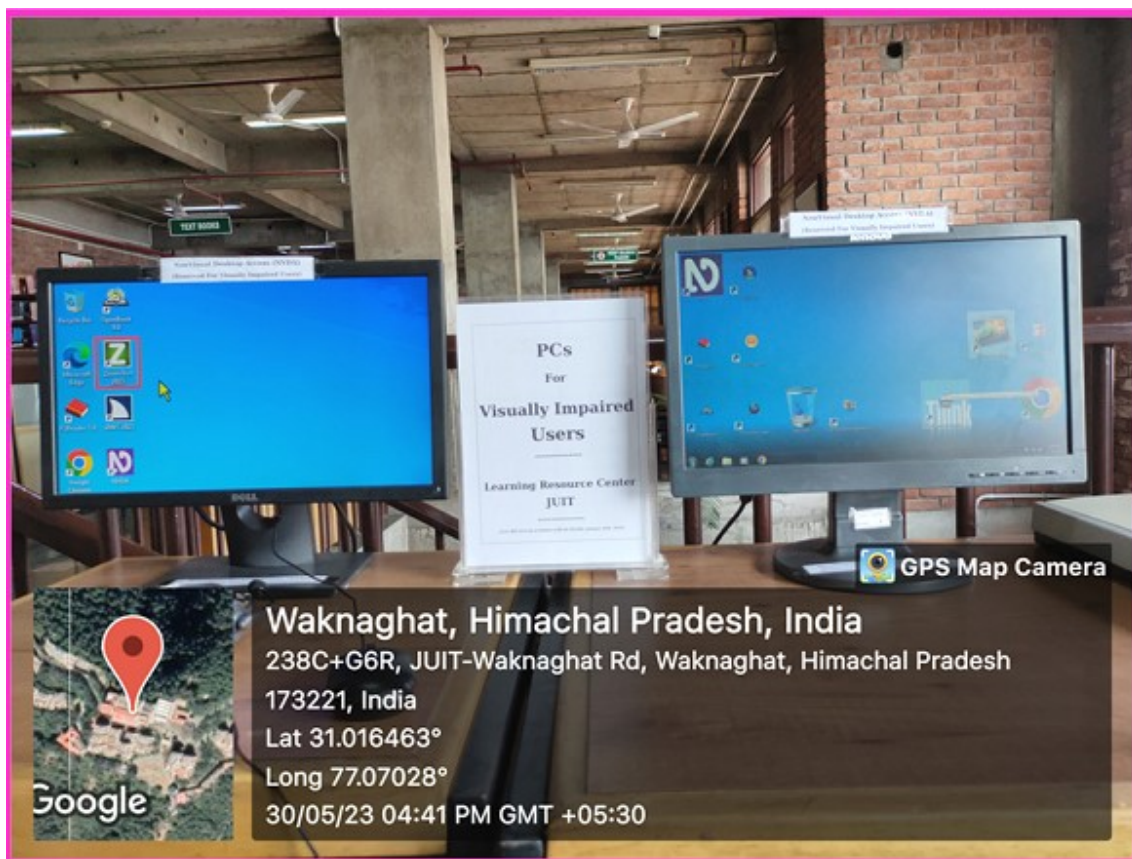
TEXT BOOKS

NonVisual Desktop Access (NVDA)
(Reserved For Visually Impaired Users)

NonVisual Desktop Access (NVDA)
(Reserved For Visually Impaired Users)

PCs
For
Visually Impaired
Users

Learning Resource Center
JUIT

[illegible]

DELL

GPS Map Camera

Waknaghat, Himachal Pradesh, India
238C+G6R, JUIT-Waknaghat Rd, Waknaghat, Himachal Pradesh 173221, India
Lat 31.016463°
Long 77.07028°
30/05/23 04:41 PM GMT +05:30

Google